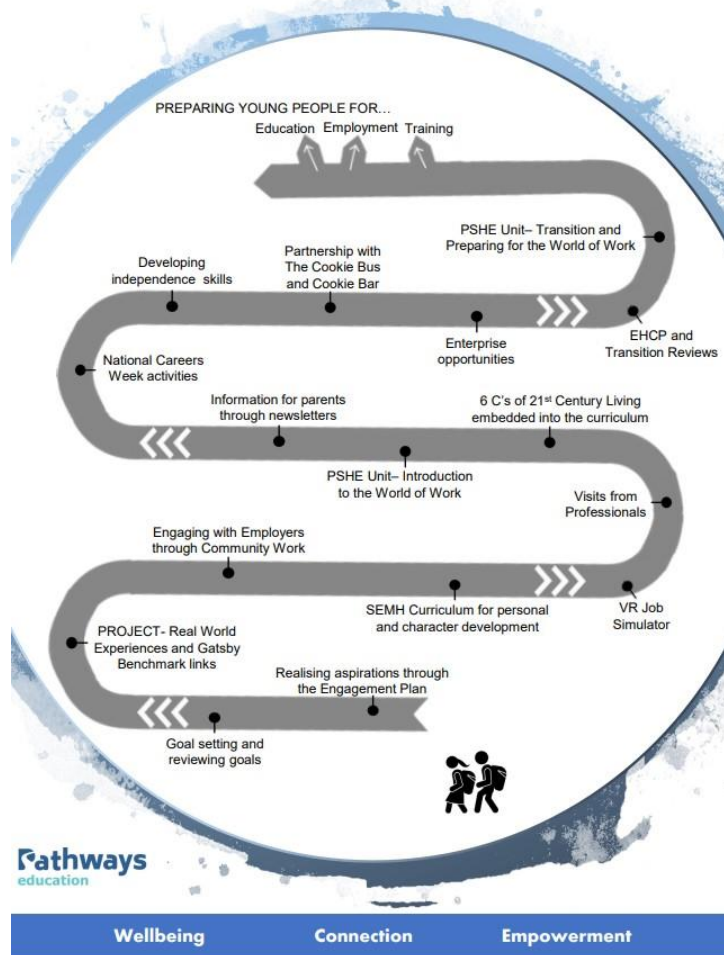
PREPARING YOUNG PEOPLE FOR...

Education Employment Training

PSHE Unit– Transition and Preparing for the World of Work

Developing independence skills

Partnership with The Cookie Bus and Cookie Bar

Enterprise opportunities

EHCP and Transition Reviews

National Careers Week activities

Information for parents through newsletters

6 C's of 21$^{st}$ Century Living embedded into the curriculum

PSHE Unit– Introduction to the World of Work

Visits from Professionals

Engaging with Employers through Community Work

SEMH Curriculum for personal and character development

VR Job Simulator

PROJECT- Real World Experiences and Gatsby Benchmark links

Realising aspirations through the Engagement Plan

Goal setting and reviewing goals

Pathways education

Wellbeing Connection Empowerment